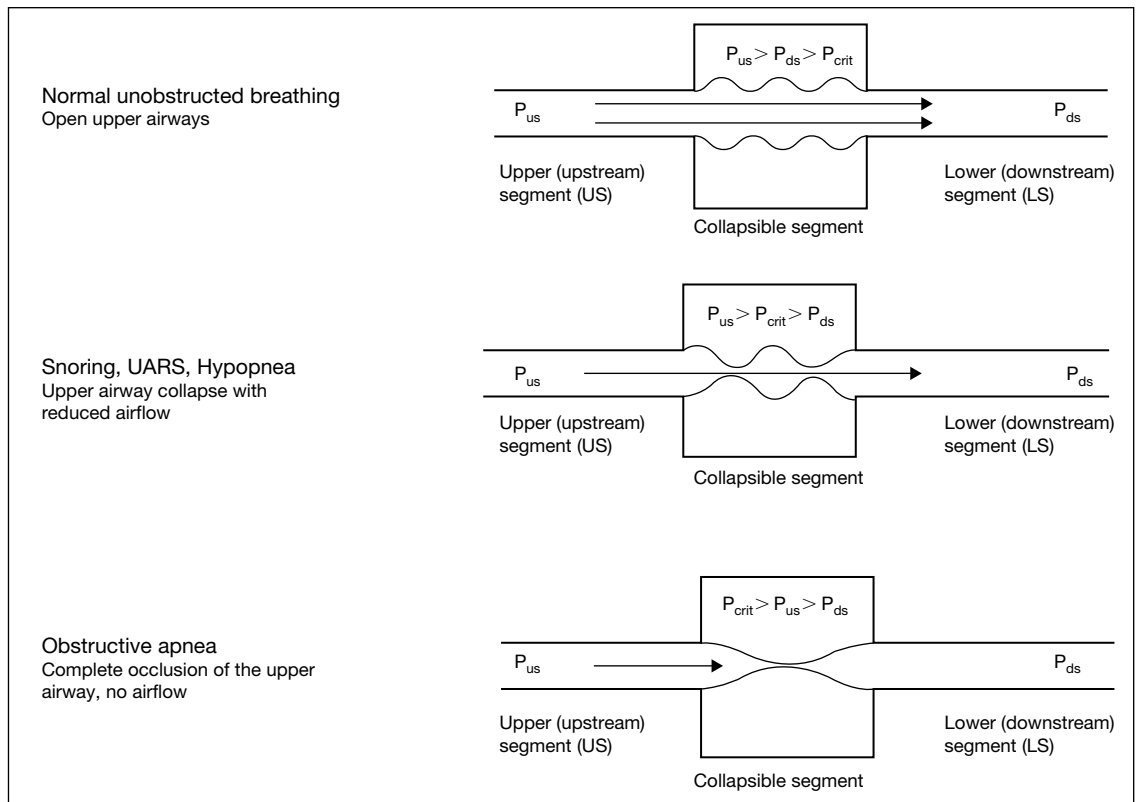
Normal unobstructed breathing
Open upper airways

$P_{us} > P_{ds} > P_{crit}$

$P_{us}$

$P_{ds}$

Upper (upstream) segment (US)

Lower (downstream) segment (LS)

Collapsible segment

Snoring, UARS, Hypopnea
Upper airway collapse with reduced airflow

$P_{us} > P_{crit} > P_{ds}$

$P_{us}$

$P_{ds}$

Upper (upstream) segment (US)

Lower (downstream) segment (LS)

Collapsible segment

Obstructive apnea
Complete occlusion of the upper airway, no airflow

$P_{crit} > P_{us} > P_{ds}$

$P_{us}$

$P_{ds}$

Upper (upstream) segment (US)

Lower (downstream) segment (LS)

Collapsible segment